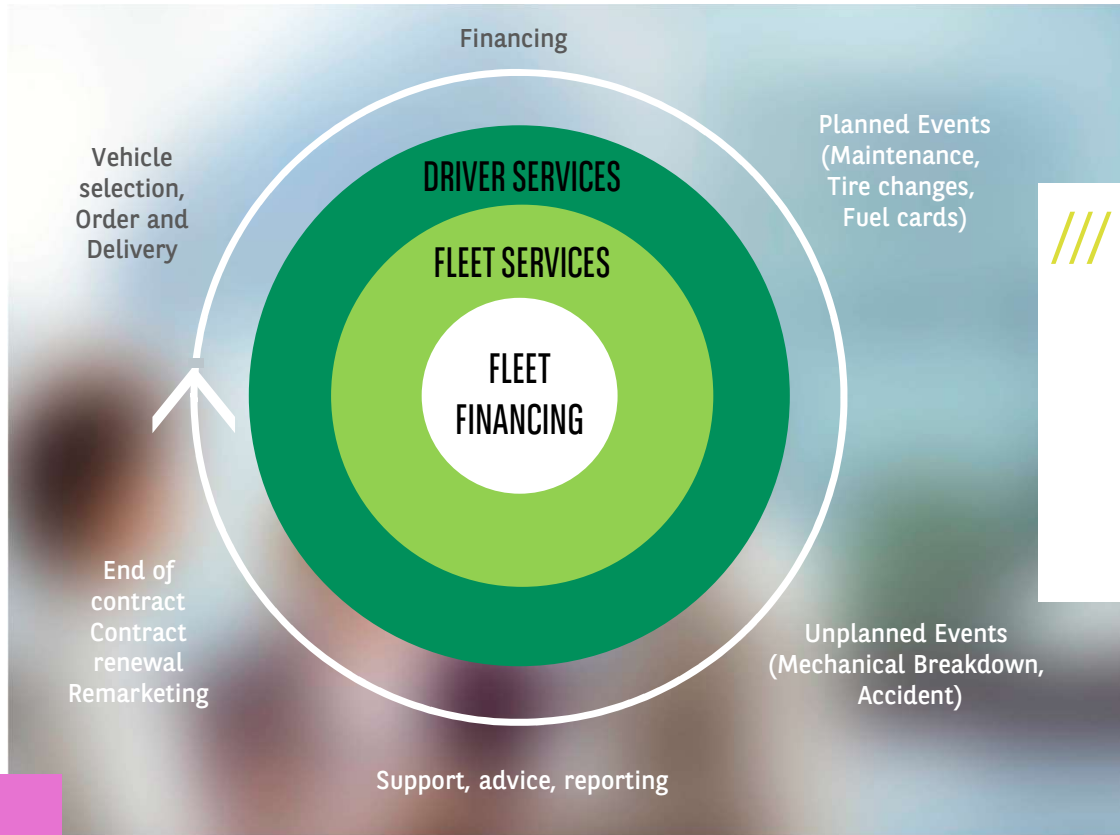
Financing

Vehicle selection, Order and Delivery

Planned Events (Maintenance, Tire changes, Fuel cards)

DRIVER SERVICES

FLEET SERVICES

FLEET FINANCING

End of contract Contract renewal Remarketing

Unplanned Events (Mechanical Breakdown, Accident)

Support, advice, reporting